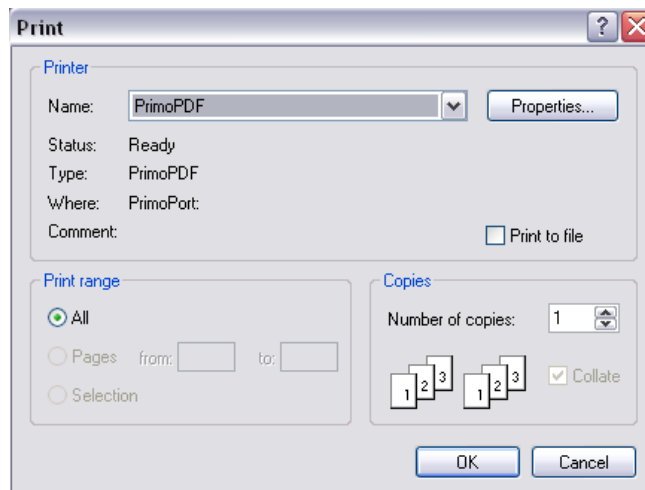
Print

?

Printer

Name: PrimoPDF

Properties...

Status: Ready

Type: PrimoPDF

Where: PrimoPort:

Comment:

Print to file

Print range

All

Pages from: to:

Selection

Copies

Number of copies: 1

1 2 3 1 2 3

Collate

OK

Cancel